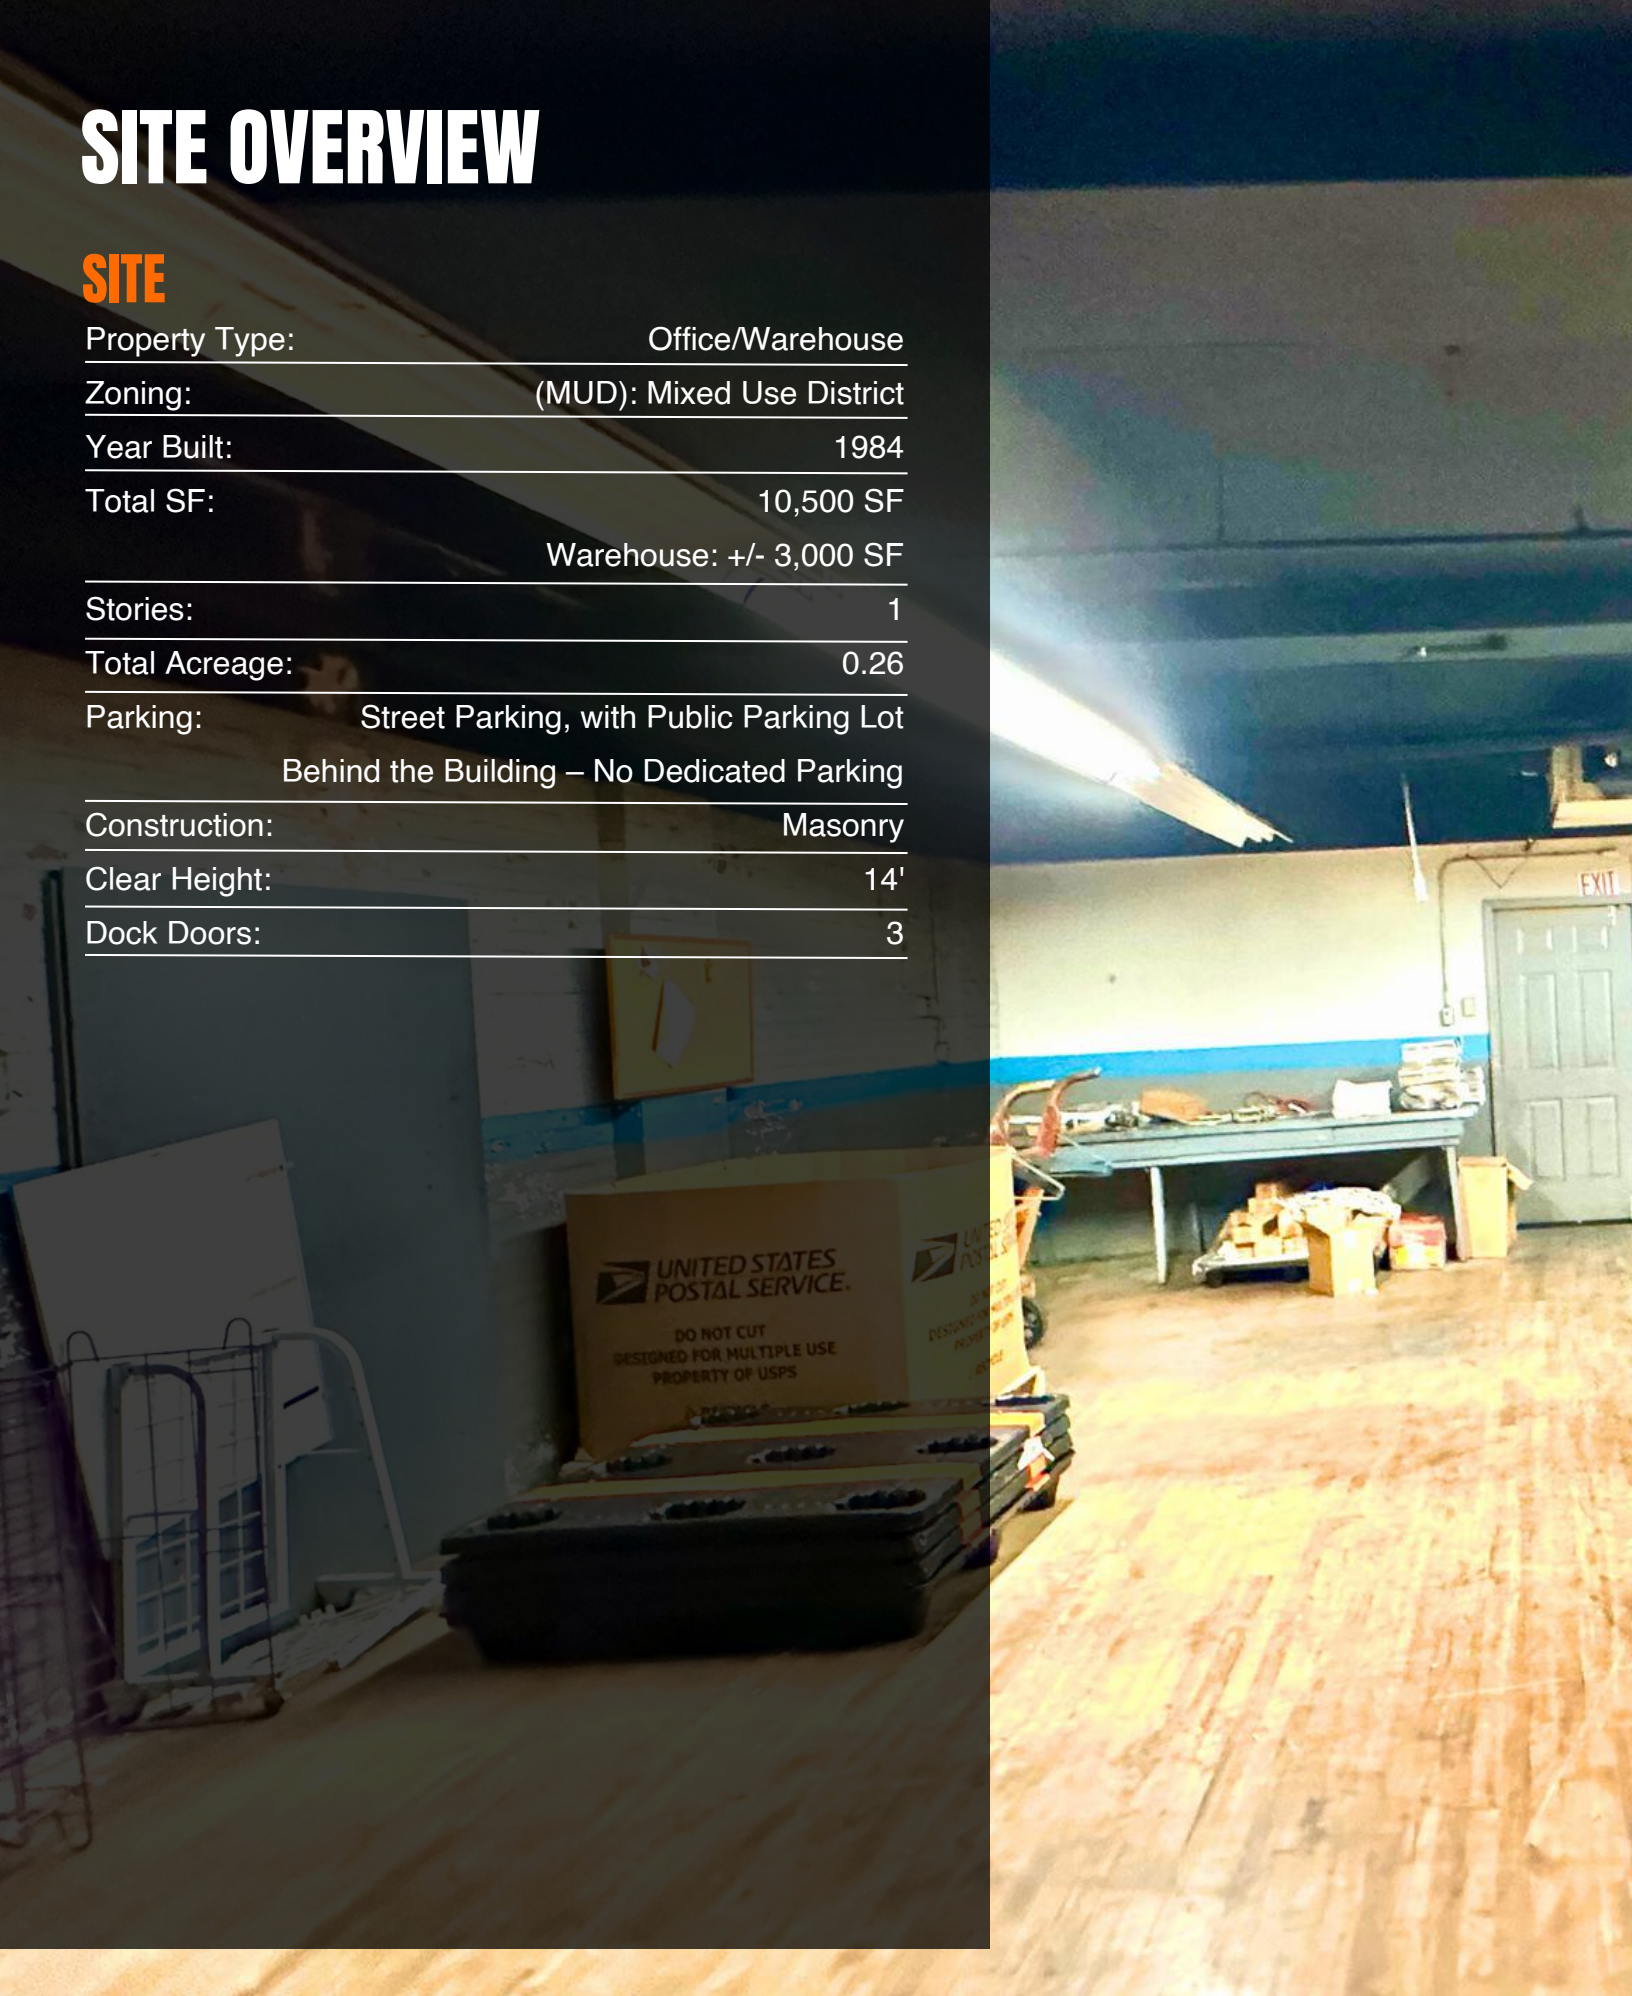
SITE OVERVIEW

SITE

| | |
|---|---|
| Property Type: | Office/Warehouse |
| Zoning: | (MUD): Mixed Use District |
| Year Built: | 1984 |
| Total SF: | 10,500 SF Warehouse: +/- 3,000 SF |
| Stories: | 1 |
| Total Acreage: | 0.26 |
| Parking: | Street Parking, with Public Parking Lot Behind the Building – No Dedicated Parking |
| Construction: | Masonry |
| Clear Height: | 14' |
| Dock Doors: | 3 |

UNITED STATES POSTAL SERVICE.
DO NOT CUT
DESIGNED FOR MULTIPLE USE
PROPERTY OF USPS

EXIT